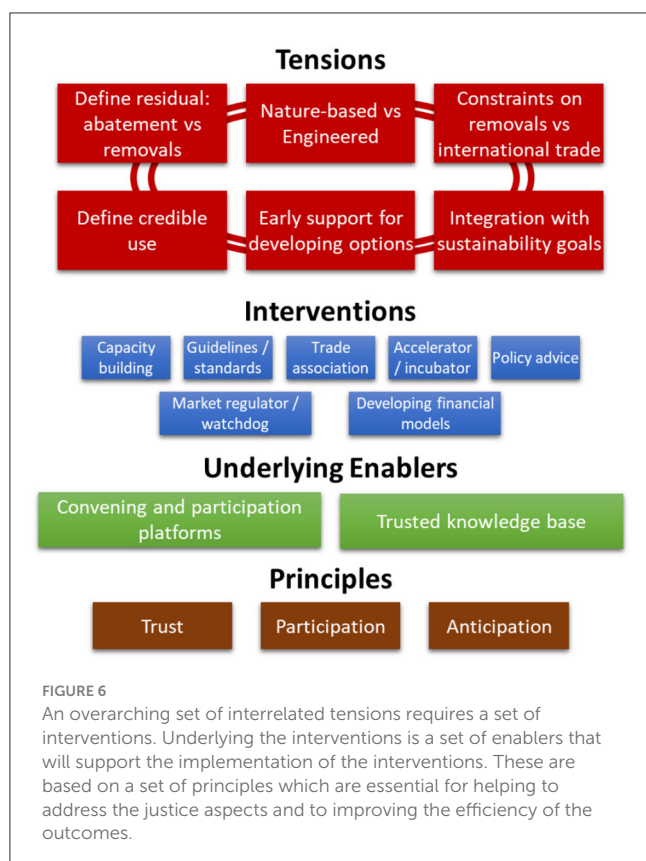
Tensions

Define residual: abatement vs removals

Nature-based vs Engineered

Constraints on removals vs international trade

Define credible use

Early support for developing options

Integration with sustainability goals

Interventions

Capacity building

Guidelines / standards

Trade association

Accelerator / incubator

Policy advice

Market regulator / watchdog

Developing financial models

Underlying Enablers

Convening and participation platforms

Trusted knowledge base

Principles

Trust

Participation

Anticipation

FIGURE 6
An overarching set of interrelated tensions requires a set of interventions. Underlying the interventions is a set of enablers that will support the implementation of the interventions. These are based on a set of principles which are essential for helping to address the justice aspects and to improving the efficiency of the outcomes.